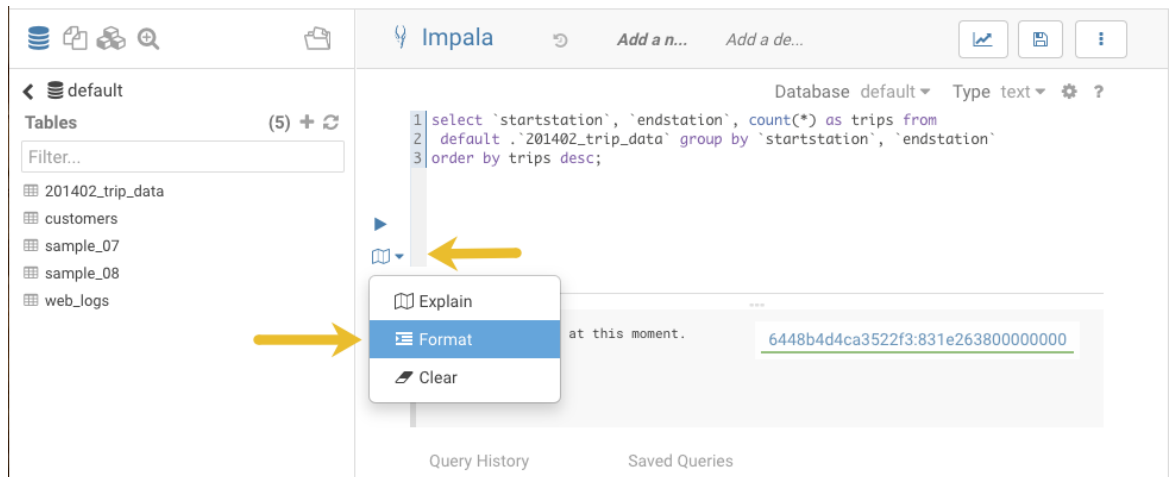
default
Tables (5)
Filter...
201402_trip_data
customers
sample_07
sample_08
web_logs

Impala
Add a n...
Add a de...

Database default
Type text
?

1 select `startstation`, `endstation`, count(*) as trips from
2 default .`201402_trip_data` group by `startstation`, `endstation`
3 order by trips desc;

Explain
Format
Clear

at this moment.

6448b4d4ca3522f3:831e263800000000

Query History
Saved Queries